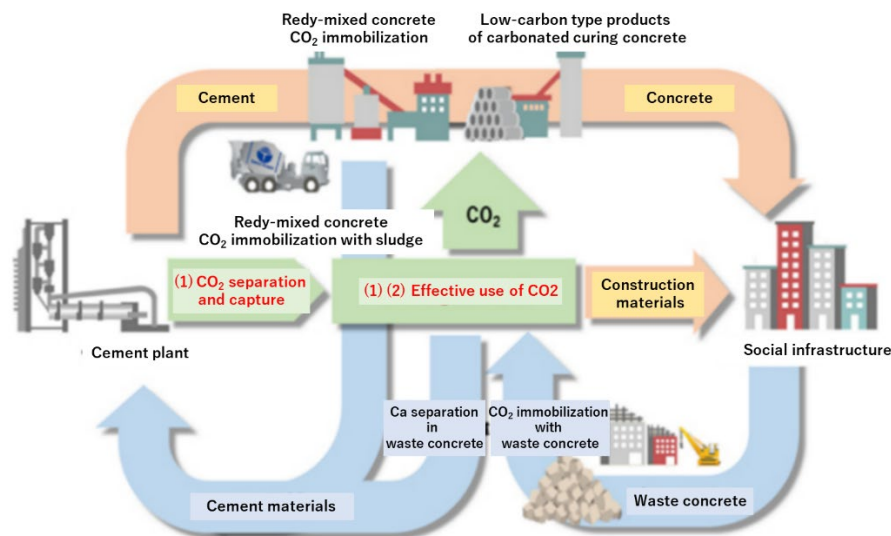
Redy-mixed concrete $CO_2$ immobilization

Low-carbon type products of carbonated curing concrete

Cement

Concrete

Redy-mixed concrete $CO_2$ immobilization with sludge

$CO_2$

(1) $CO_2$ separation and capture

(1) (2) Effective use of CO2

Construction materials

Cement plant

Social infrastructure

Ca separation in waste concrete

$CO_2$ immobilization with waste concrete

Cement materials

Waste concrete